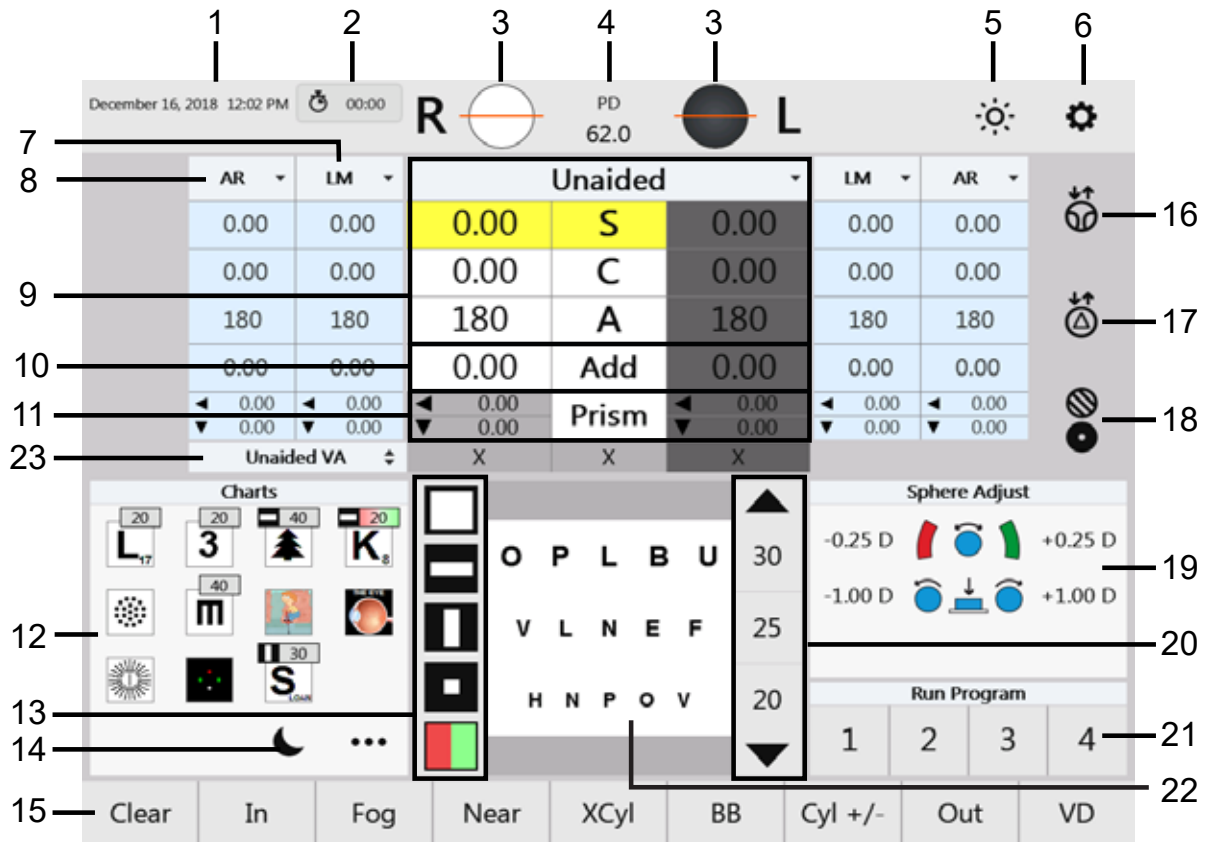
1 2 3 4 3 5 6

December 16, 2018 12:02 PM 00:00 R PD 62.0 L

7
8 AR LM Unaided LM AR

| AR | LM | | | | LM | AR |
|---|---|---|---|---|---|---|
| 0.00 | 0.00 | 0.00 | S | 0.00 | 0.00 | 0.00 |
| 0.00 | 0.00 | 0.00 | C | 0.00 | 0.00 | 0.00 |
| 180 | 180 | 180 | A | 180 | 180 | 180 |
| 0.00 | 0.00 | 0.00 | Add | 0.00 | 0.00 | 0.00 |
| 0.00 0.00 | 0.00 0.00 | 0.00 0.00 | Prism | 0.00 0.00 | 0.00 0.00 | 0.00 0.00 |

9 10 11 16 17 18

23 Unaided VA X X X

Charts
20 L17 20 3 40 20 K8
40 m
30 S LOAN

12 13 14 15

O P L B U
V L N E F
H N P O V

30
25
20

Sphere Adjust
-0.25 D +0.25 D
-1.00 D +1.00 D

19 20

Run Program
1 2 3 4

21 22

Clear In Fog Near XCyl BB Cyl +/- Out VD